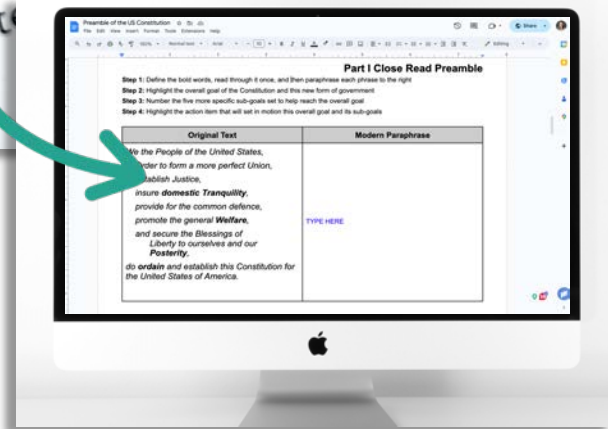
Preamble of the US Constitution
File Edit View Insert Format Tools Extensions Help
Share
Editing

Part I Close Read Preamble

Step 1: Define the bold words, read through it once, and then paraphrase each phrase to the right
Step 2: Highlight the overall goal of the Constitution and this new form of government
Step 3: Number the five more specific sub-goals set to help reach the overall goal
Step 4: Highlight the action item that will set in motion this overall goal and its sub-goals

| Original Text | Modern Paraphrase |
|---|---|
| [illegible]e the People of the United States, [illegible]rder to form a more perfect Union, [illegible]stablish Justice, insure **domestic Tranquility**, provide for the common defence, promote the general **Welfare**, and secure the Blessings of Liberty to ourselves and our **Posterity**, do **ordain** and establish this Constitution for the United States of America. | TYPE HERE |